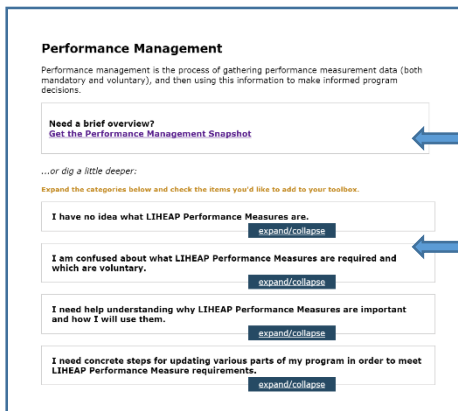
Performance Management

Performance management is the process of gathering performance measurement data (both mandatory and voluntary), and then using this information to make informed program decisions.

Need a brief overview?
Get the Performance Management Snapshot

...or dig a little deeper:

Expand the categories below and check the items you'd like to add to your toolbox.

I have no idea what LIHEAP Performance Measures are.

expand/collapse

I am confused about what LIHEAP Performance Measures are required and which are voluntary.

expand/collapse

I need help understanding why LIHEAP Performance Measures are important and how I will use them.

expand/collapse

I need concrete steps for updating various parts of my program in order to meet LIHEAP Performance Measure requirements.

expand/collapse